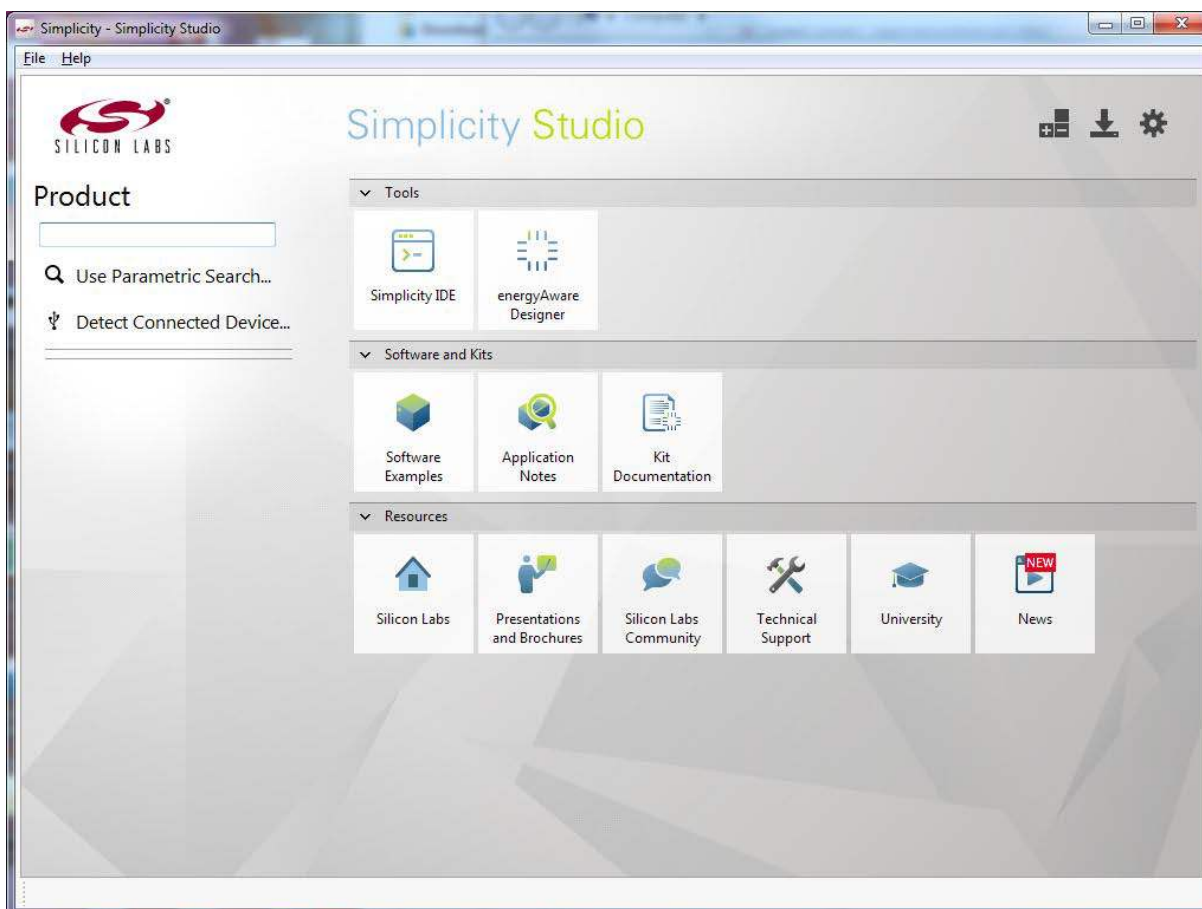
Simplicity - Simplicity Studio

File Help

SILICON LABS

Simplicity Studio

Product

Use Parametric Search...

Detect Connected Device...

Tools

Simplicity IDE

energyAware Designer

Software and Kits

Software Examples

Application Notes

Kit Documentation

Resources

Silicon Labs

Presentations and Brochures

Silicon Labs Community

Technical Support

University

NEW

News